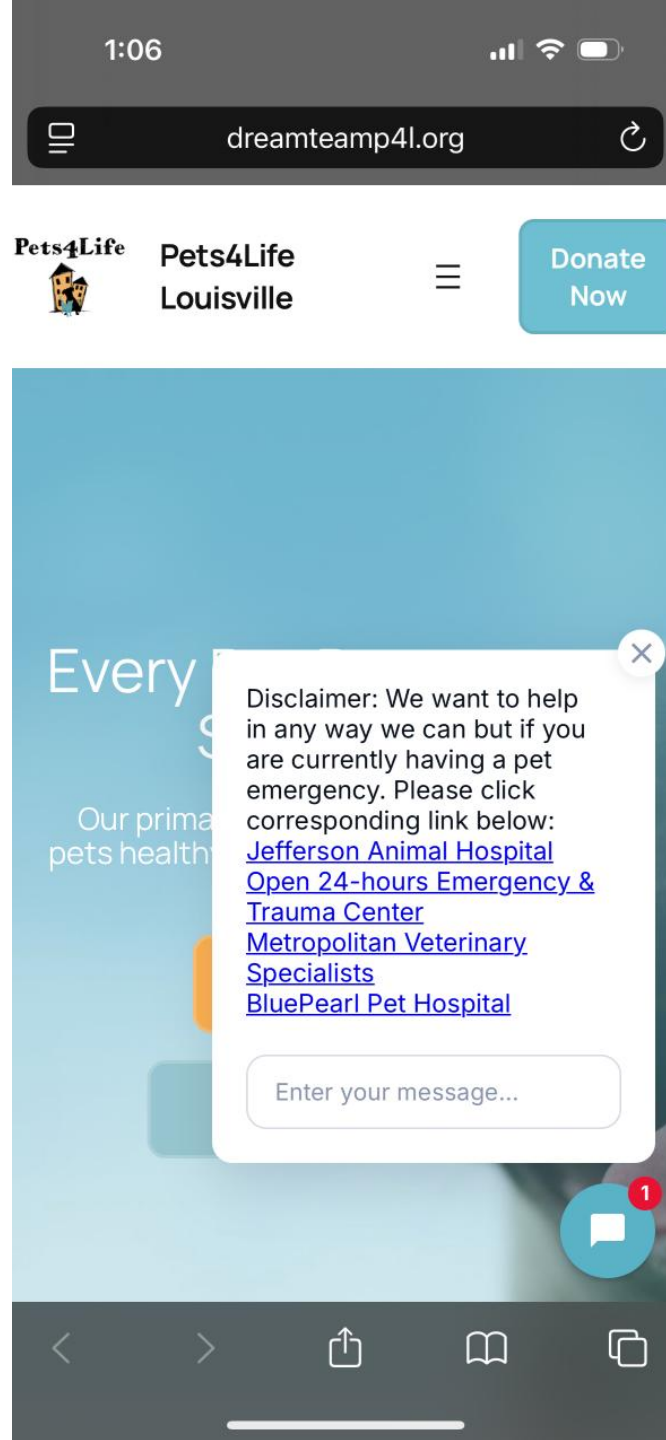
1:06

dreamteamp4l.org

Pets4Life

Pets4Life Louisville

Donate Now

Every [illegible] S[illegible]

Our prima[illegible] pets health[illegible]

Disclaimer: We want to help in any way we can but if you are currently having a pet emergency. Please click corresponding link below:
Jefferson Animal Hospital
Open 24-hours Emergency & Trauma Center
Metropolitan Veterinary Specialists
BluePearl Pet Hospital

Enter your message...

1